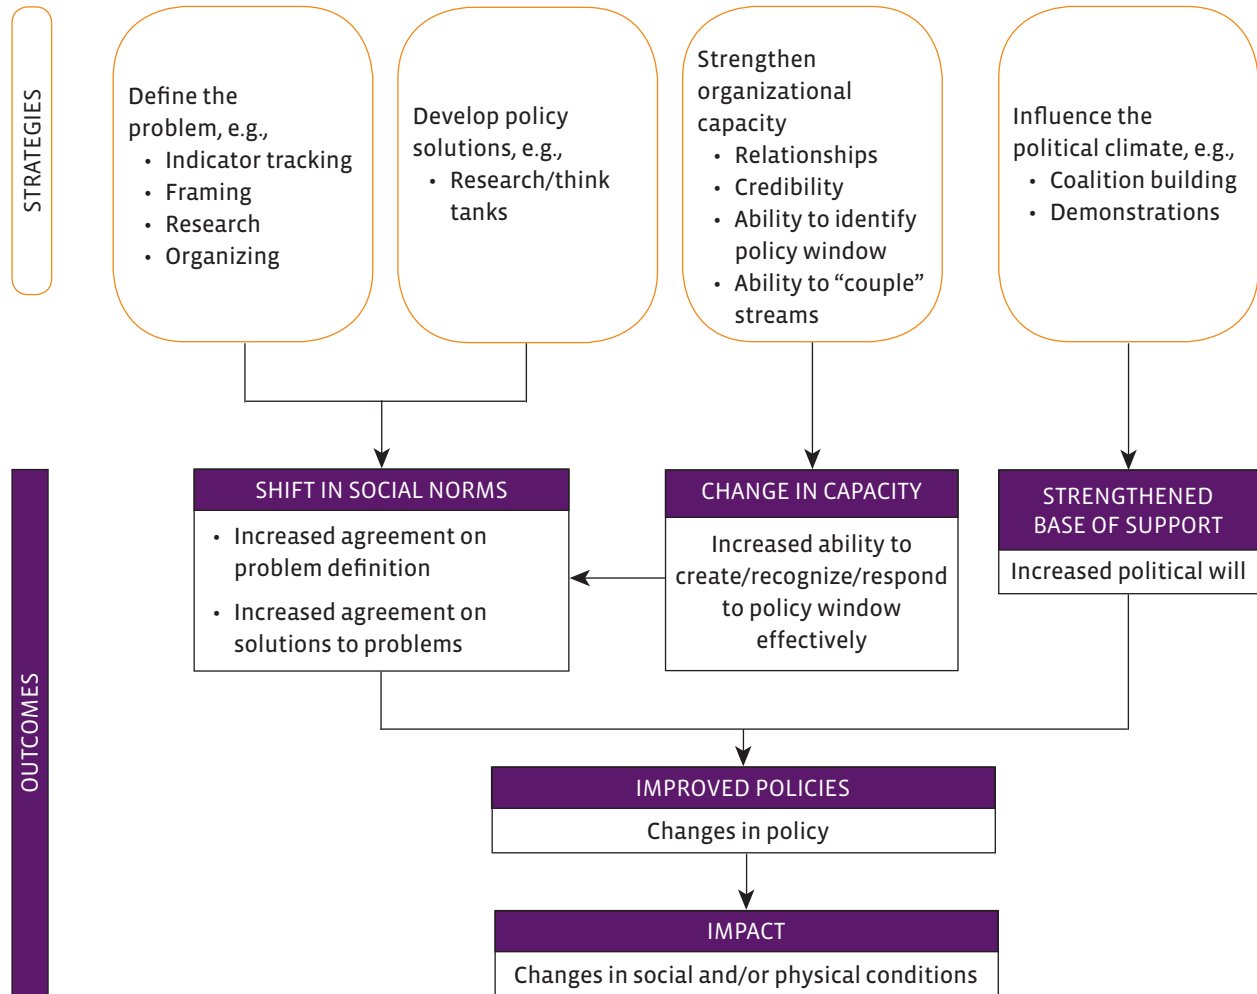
STRATEGIES

Define the problem, e.g.,
• Indicator tracking
• Framing
• Research
• Organizing

Develop policy solutions, e.g.,
• Research/think tanks

Strengthen organizational capacity
• Relationships
• Credibility
• Ability to identify policy window
• Ability to "couple" streams

Influence the political climate, e.g.,
• Coalition building
• Demonstrations

OUTCOMES

SHIFT IN SOCIAL NORMS
• Increased agreement on problem definition
• Increased agreement on solutions to problems

CHANGE IN CAPACITY
Increased ability to create/recognize/respond to policy window effectively

STRENGTHENED BASE OF SUPPORT
Increased political will

IMPROVED POLICIES
Changes in policy

IMPACT
Changes in social and/or physical conditions